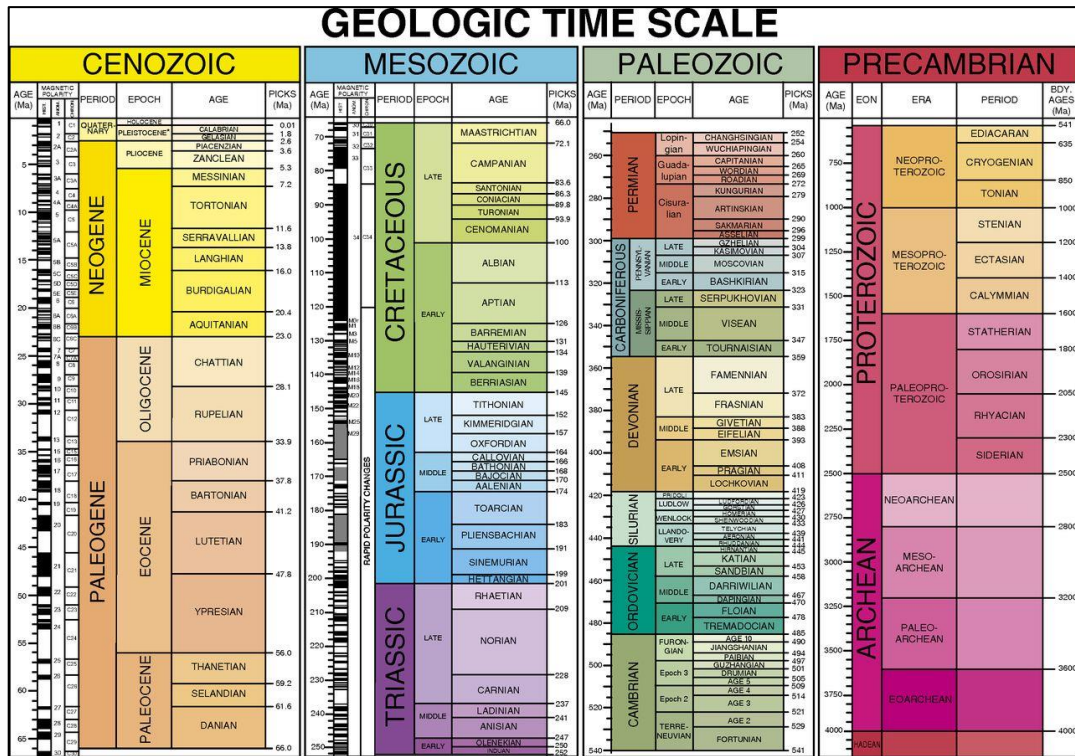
GEOLOGIC TIME SCALE

CENOZOIC

| AGE (Ma) | MAGNETIC POLARITY | PERIOD | EPOCH | AGE | PICKS (Ma) |
|---|---|---|---|---|---|
| | | QUATERNARY | HOLOCENE | | 0.01 |
| | | | PLEISTOCENE* | CALABRIAN | 1.8 |
| | | | | GELASIAN | 2.6 |
| | | NEOGENE | PLIOCENE | PIACENZIAN | 3.6 |
| 5 | | | | ZANCLEAN | 5.3 |
| | | | MIOCENE | MESSINIAN | 7.2 |
| 10 | | | | TORTONIAN | 11.6 |
| | | | | SERRAVALLIAN | 13.8 |
| 15 | | | | LANGHIAN | 16.0 |
| | | | | BURDIGALIAN | 20.4 |
| 20 | | | | AQUITANIAN | 23.0 |
| 25 | | PALEOGENE | OLIGOCENE | CHATTIAN | 28.1 |
| 30 | | | | RUPELIAN | 33.9 |
| 35 | | | EOCENE | PRIABONIAN | 37.8 |
| 40 | | | | BARTONIAN | 41.2 |
| 45 | | | | LUTETIAN | 47.8 |
| 50 | | | | YPRESIAN | 56.0 |
| 55 | | | PALEOCENE | THANETIAN | 59.2 |
| 60 | | | | SELANDIAN | 61.6 |
| 65 | | | | DANIAN | 66.0 |

MESOZOIC

| AGE (Ma) | MAGNETIC POLARITY | PERIOD | EPOCH | AGE | PICKS (Ma) |
|---|---|---|---|---|---|
| 70 | | CRETACEOUS | LATE | MAASTRICHTIAN | 66.0 |
| | | | | CAMPANIAN | 72.1 |
| 80 | | | | SANTONIAN | 83.6 |
| | | | | CONIACIAN | 86.3 |
| | | | | TURONIAN | 89.8 |
| 90 | | | | CENOMANIAN | 93.9 |
| 100 | | | EARLY | ALBIAN | 100 |
| 110 | | | | APTIAN | 113 |
| 120 | | | | BARREMIAN | 126 |
| 130 | | | | HAUTERIVIAN | 131 |
| | | | | VALANGINIAN | 134 |
| 140 | | | | BERRIASIAN | 139 |
| 150 | | JURASSIC | LATE | TITHONIAN | 145 |
| | | | | KIMMERIDGIAN | 152 |
| 160 | | | | OXFORDIAN | 157 |
| | | | MIDDLE | CALLOVIAN | 164 |
| | | | | BATHONIAN | 166 |
| | | | | BAJOCIAN | 168 |
| 170 | | | | AALENIAN | 170 |
| 180 | | | EARLY | TOARCIAN | 174 |
| | | | | PLIENSBACHIAN | 183 |
| 190 | | | | SINEMURIAN | 191 |
| 200 | | | | HETTANGIAN | 199 |
| | | TRIASSIC | LATE | RHAETIAN | 201 |
| 210 | | | | NORIAN | 209 |
| 230 | | | | CARNIAN | 228 |
| 240 | | | MIDDLE | LADINIAN | 237 |
| | | | | ANISIAN | 241 |
| 250 | | | EARLY | OLENEKIAN | 247 |
| | | | | INDUAN | 250 |
| | | | | | 252 |

RAPID POLARITY CHANGES

PALEOZOIC

| AGE (Ma) | PERIOD | EPOCH | AGE | PICKS (Ma) |
|---|---|---|---|---|
| 260 | PERMIAN | Lopingian | CHANGHSINGIAN | 252 |
| | | | WUCHIAPINGIAN | 254 |
| | | Guadalupian | CAPITANIAN | 260 |
| | | | WORDIAN | 265 |
| | | | ROADIAN | 269 |
| 280 | | Cisuralian | KUNGURIAN | 272 |
| | | | ARTINSKIAN | 279 |
| | | | SAKMARIAN | 290 |
| | | | ASSELIAN | 296 |
| 300 | CARBONIFEROUS PENNSYLVANIAN | LATE | GZHELIAN | 299 |
| | | | KASIMOVIAN | 304 |
| | | MIDDLE | MOSCOVIAN | 307 |
| 320 | | EARLY | BASHKIRIAN | 315 |
| | MISSISSIPPIAN | LATE | SERPUKHOVIAN | 323 |
| 340 | | MIDDLE | VISEAN | 331 |
| | | EARLY | TOURNAISIAN | 347 |
| 360 | DEVONIAN | LATE | FAMENNIAN | 359 |
| 380 | | | FRASNIAN | 372 |
| | | MIDDLE | GIVETIAN | 383 |
| | | | EIFELIAN | 388 |
| 400 | | EARLY | EMSIAN | 393 |
| | | | PRAGIAN | 408 |
| | | | LOCHKOVIAN | 411 |
| 420 | SILURIAN | PRIDOLI | | 419 |
| | | LUDLOW | LUDFORDIAN | 423 |
| | | | GORSTIAN | 426 |
| | | WENLOCK | HOMERIAN | 427 |
| | | | SHEINWOODIAN | 430 |
| 440 | | LLANDOVERY | TELYCHIAN | 433 |
| | | | AERONIAN | 439 |
| | | | RHUDDANIAN | 441 |
| | ORDOVICIAN | LATE | HIRNANTIAN | 444 |
| | | | KATIAN | 445 |
| 460 | | | SANDBIAN | 453 |
| | | MIDDLE | DARRIWILIAN | 458 |
| | | | DAPINGIAN | 467 |
| 480 | | EARLY | FLOIAN | 470 |
| | | | TREMADOCIAN | 478 |
| | CAMBRIAN | FURONGIAN | AGE 10 | 485 |
| | | | JIANGSHANIAN | 490 |
| 500 | | | PAIBIAN | 494 |
| | | Epoch 3 | GUZHANGIAN | 497 |
| | | | DRUMIAN | 501 |
| | | | AGE 5 | 505 |
| | | Epoch 2 | AGE 4 | 509 |
| 520 | | | AGE 3 | 514 |
| | | TERRENEUVIAN | AGE 2 | 521 |
| 540 | | | FORTUNIAN | 529 |
| | | | | 541 |

PRECAMBRIAN

| AGE (Ma) | EON | ERA | PERIOD | BDY. AGES (Ma) |
|---|---|---|---|---|
| | PROTEROZOIC | NEOPROTEROZOIC | EDIACARAN | 541 |
| 750 | | | CRYOGENIAN | 635 |
| | | | TONIAN | 850 |
| 1000 | | MESOPROTEROZOIC | STENIAN | 1000 |
| 1250 | | | ECTASIAN | 1200 |
| 1500 | | | CALYMMIAN | 1400 |
| 1750 | | PALEOPROTEROZOIC | STATHERIAN | 1600 |
| 2000 | | | OROSIRIAN | 1800 |
| 2250 | | | RHYACIAN | 2050 |
| | | | SIDERIAN | 2300 |
| 2500 | ARCHEAN | NEOARCHEAN | | 2500 |
| 2750 | | | | 2800 |
| 3000 | | MESOARCHEAN | | |
| 3250 | | PALEOARCHEAN | | 3200 |
| 3500 | | | | 3600 |
| 3750 | | EOARCHEAN | | |
| 4000 | HADEAN | | | 4000 |